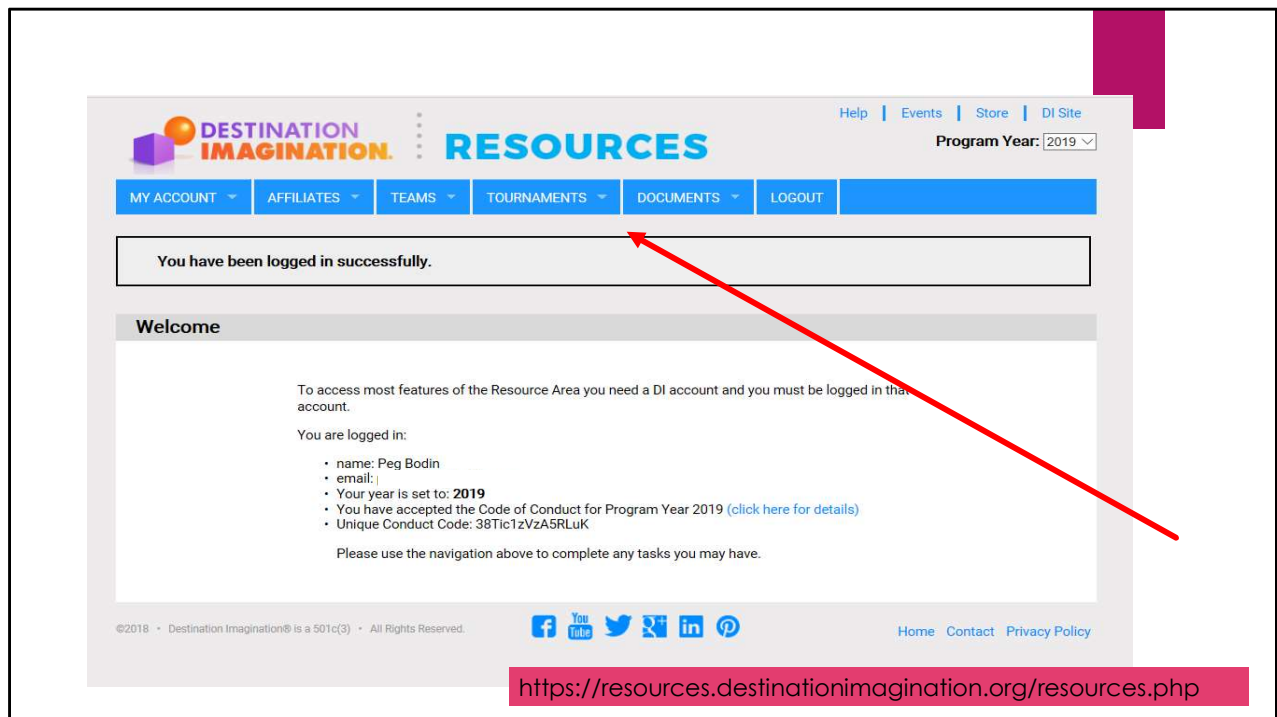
DESTINATION IMAGINATION. RESOURCES

Help | Events | Store | DI Site

Program Year: 2019

MY ACCOUNT AFFILIATES TEAMS TOURNAMENTS DOCUMENTS LOGOUT

You have been logged in successfully.

Welcome

To access most features of the Resource Area you need a DI account and you must be logged in tha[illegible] account.

You are logged in:

- name: Peg Bodin
- email:
- Your year is set to: **2019**
- You have accepted the Code of Conduct for Program Year 2019 (click here for details)
- Unique Conduct Code: 38Tic1zVzA5RLuK

Please use the navigation above to complete any tasks you may have.

©2018 • Destination Imagination® is a 501c(3) • All Rights Reserved.

You Tube

Home Contact Privacy Policy

https://resources.destinationimagination.org/resources.php